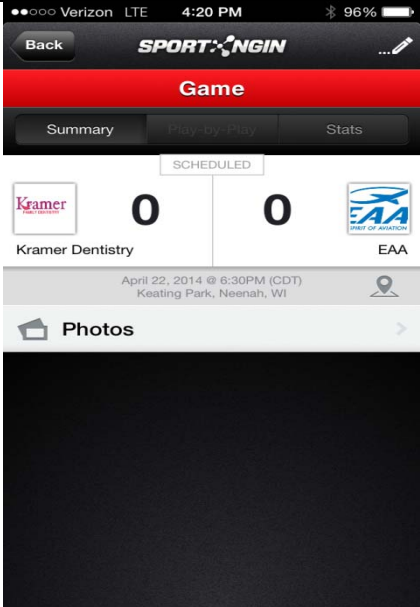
●●○○○ Verizon LTE 4:20 PM 96%

Back SPORTNGIN

Game

Summary Play-by-Play Stats

SCHEDULED

Kramer FAMILY DENTISTRY 0 0 EAA SPIRIT OF AVIATION

Kramer Dentistry EAA

April 22, 2014 @ 6:30PM (CDT)
Keating Park, Neenah, WI

Photos